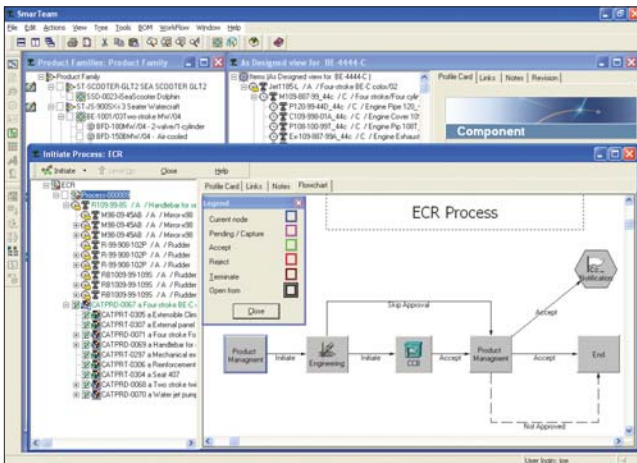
SmarTeam

File Edit Actions View Tree Tools BOM WorkFlow Window Help

Product Families: Product Family

Product Family
ST-SCOOTER-GLT2 SEA SCOOTER GLT2
SSD-0023-SeaScooter Dolphin
ST-JS-900SX-3 Seater Watercraft
BE-1001/03Two stroke MW/04
BFD-100MW/04 - 2-valve/1 cylinder
BFD-150MW/04 - Air-cooled

As Designed view for BE-4444-C

Items (As Designed view for BE-4444-C)
Jet1185L /A /Four-stroke BE-C colo/02
M109-887-99_44c /C /Four stroke/Four cylin
P120-99-44D_44c /C /Engine Pipe 120
C109-99-01A_44c /C /Engine Cover 10
P108-100-99T_44c /C /Engine Pip 108T
Ex109-887-99A_44c /C /Engine Exhaust

Profile Card Links Notes Revision

Component

Initiate Process: ECR

Initiate Send To Close

Help

ECR
Process-00003
R109-99-85 /A /Handlebar for
M36-09-45AB /A /Mirror-x
M36-09-45AB /A /Mirror-x
M36-09-45AB /A /Mirror-x
M36-09-45AB /A /Mirror-x
R-99-909-102P /A /Rudder
R-99-909-102P /A /Rudder
R-99-909-102P /A /Rudder
R81009-99-1095 /A /Rudder
R81009-99-1095 /A /Rudder
R81009-99-1095 /A /Rudder
R81009-99-1095 /A /Rudder
CATPRD-0067 a Four-stroke BE-C
CATPRT-0305 a Extensible Clim
CATPRT-0307 a External panel
CATPRT-0071 a Four stroke Fo
CATPRT-0069 a Handlebar for
CATPRT-0297 a Mechanical e
CATPRT-0306 a Reinforcement
CATPRT-0304 a Seat 407
CATPRD-0068 a Two stroke tw
CATPRD-0070 a Water jet pum

Profile Card Links Notes Flowchart

Legend
Current node
Pending / Capture
Accept
Reject
Terminate
Open from
Close

ECR Process

Product Management
Initiate
Engineering
Initiate
CCB
Accept
Product Management
Accept
End
Skip Approval
Accept
ECR Notification
Not Approved

User login: joe